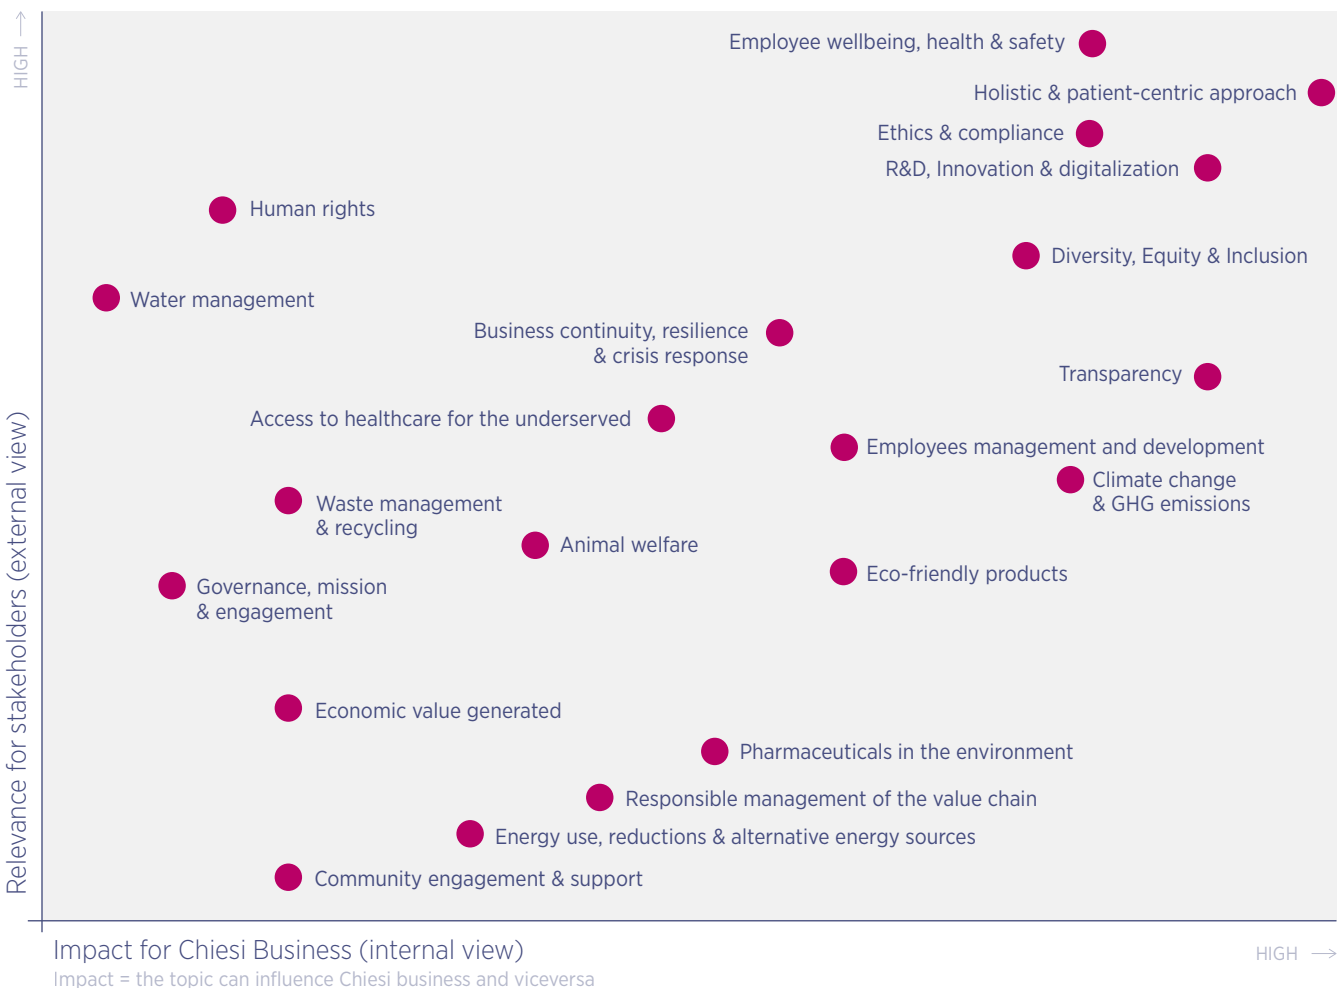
HIGH

Employee wellbeing, health & safety

Holistic & patient-centric approach

Ethics & compliance

R&D, Innovation & digitalization

Human rights

Diversity, Equity & Inclusion

Water management

Business continuity, resilience & crisis response

Transparency

Access to healthcare for the underserved

Employees management and development

Climate change & GHG emissions

Waste management & recycling

Animal welfare

Eco-friendly products

Governance, mission & engagement

Economic value generated

Pharmaceuticals in the environment

Responsible management of the value chain

Energy use, reductions & alternative energy sources

Community engagement & support

Relevance for stakeholders (external view)

Impact for Chiesi Business (internal view)

HIGH

Impact = the topic can influence Chiesi business and viceversa